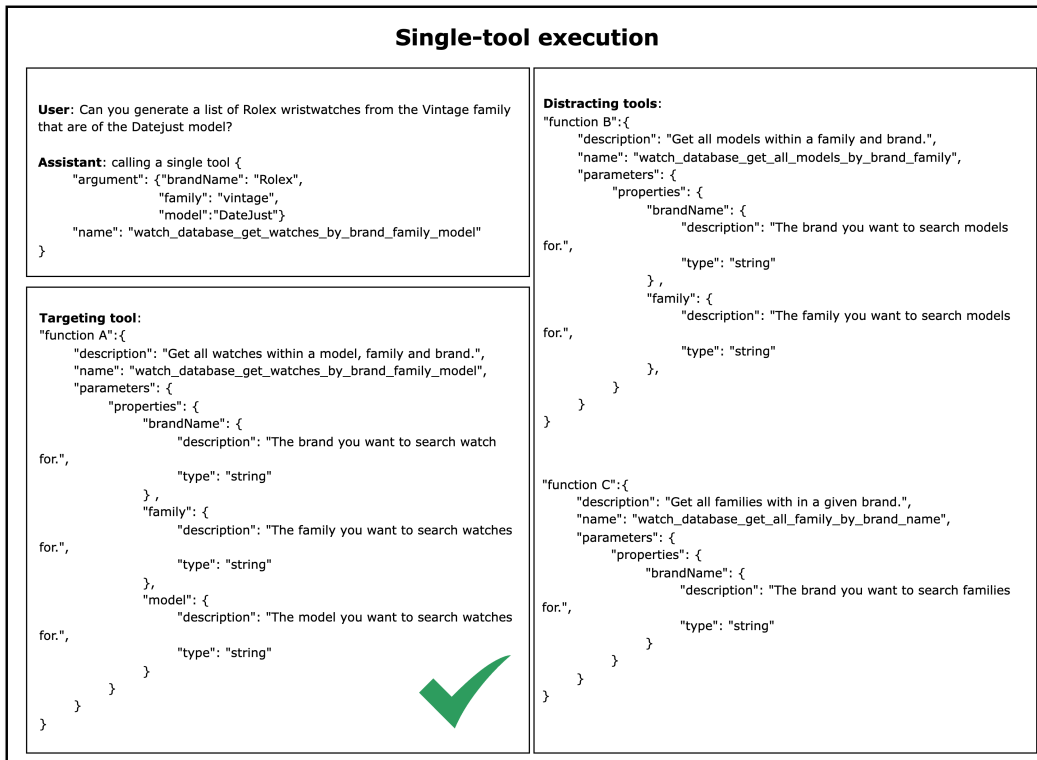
Single-tool execution

User: Can you generate a list of Rolex wristwatches from the Vintage family that are of the Datejust model?

Assistant: calling a single tool {
"argument": {"brandName": "Rolex",
"family": "vintage",
"model":"DateJust"}
"name": "watch_database_get_watches_by_brand_family_model"
}

Targeting tool:
"function A":{
"description": "Get all watches within a model, family and brand.",
"name": "watch_database_get_watches_by_brand_family_model",
"parameters": {
"properties": {
"brandName": {
"description": "The brand you want to search watch for.",
"type": "string"
} ,
"family": {
"description": "The family you want to search watches for.",
"type": "string"
},
"model": {
"description": "The model you want to search watches for.",
"type": "string"
}
}
}
}

Distracting tools:
"function B":{
"description": "Get all models within a family and brand.",
"name": "watch_database_get_all_models_by_brand_family",
"parameters": {
"properties": {
"brandName": {
"description": "The brand you want to search models for.",
"type": "string"
} ,
"family": {
"description": "The family you want to search models for.",
"type": "string"
},
}
}
}

"function C":{
"description": "Get all families with in a given brand.",
"name": "watch_database_get_all_family_by_brand_name",
"parameters": {
"properties": {
"brandName": {
"description": "The brand you want to search families for.",
"type": "string"
}
}
}
}